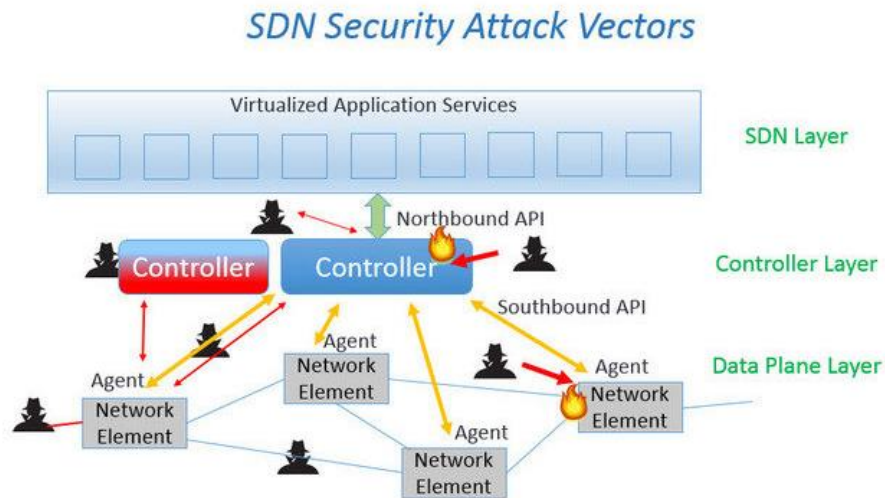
SDN Security Attack Vectors

Virtualized Application Services

SDN Layer

Northbound API

Controller

Controller

Controller Layer

Southbound API

Agent

Network Element

Agent

Agent

Network Element

Data Plane Layer

Network Element

Agent

Network Element